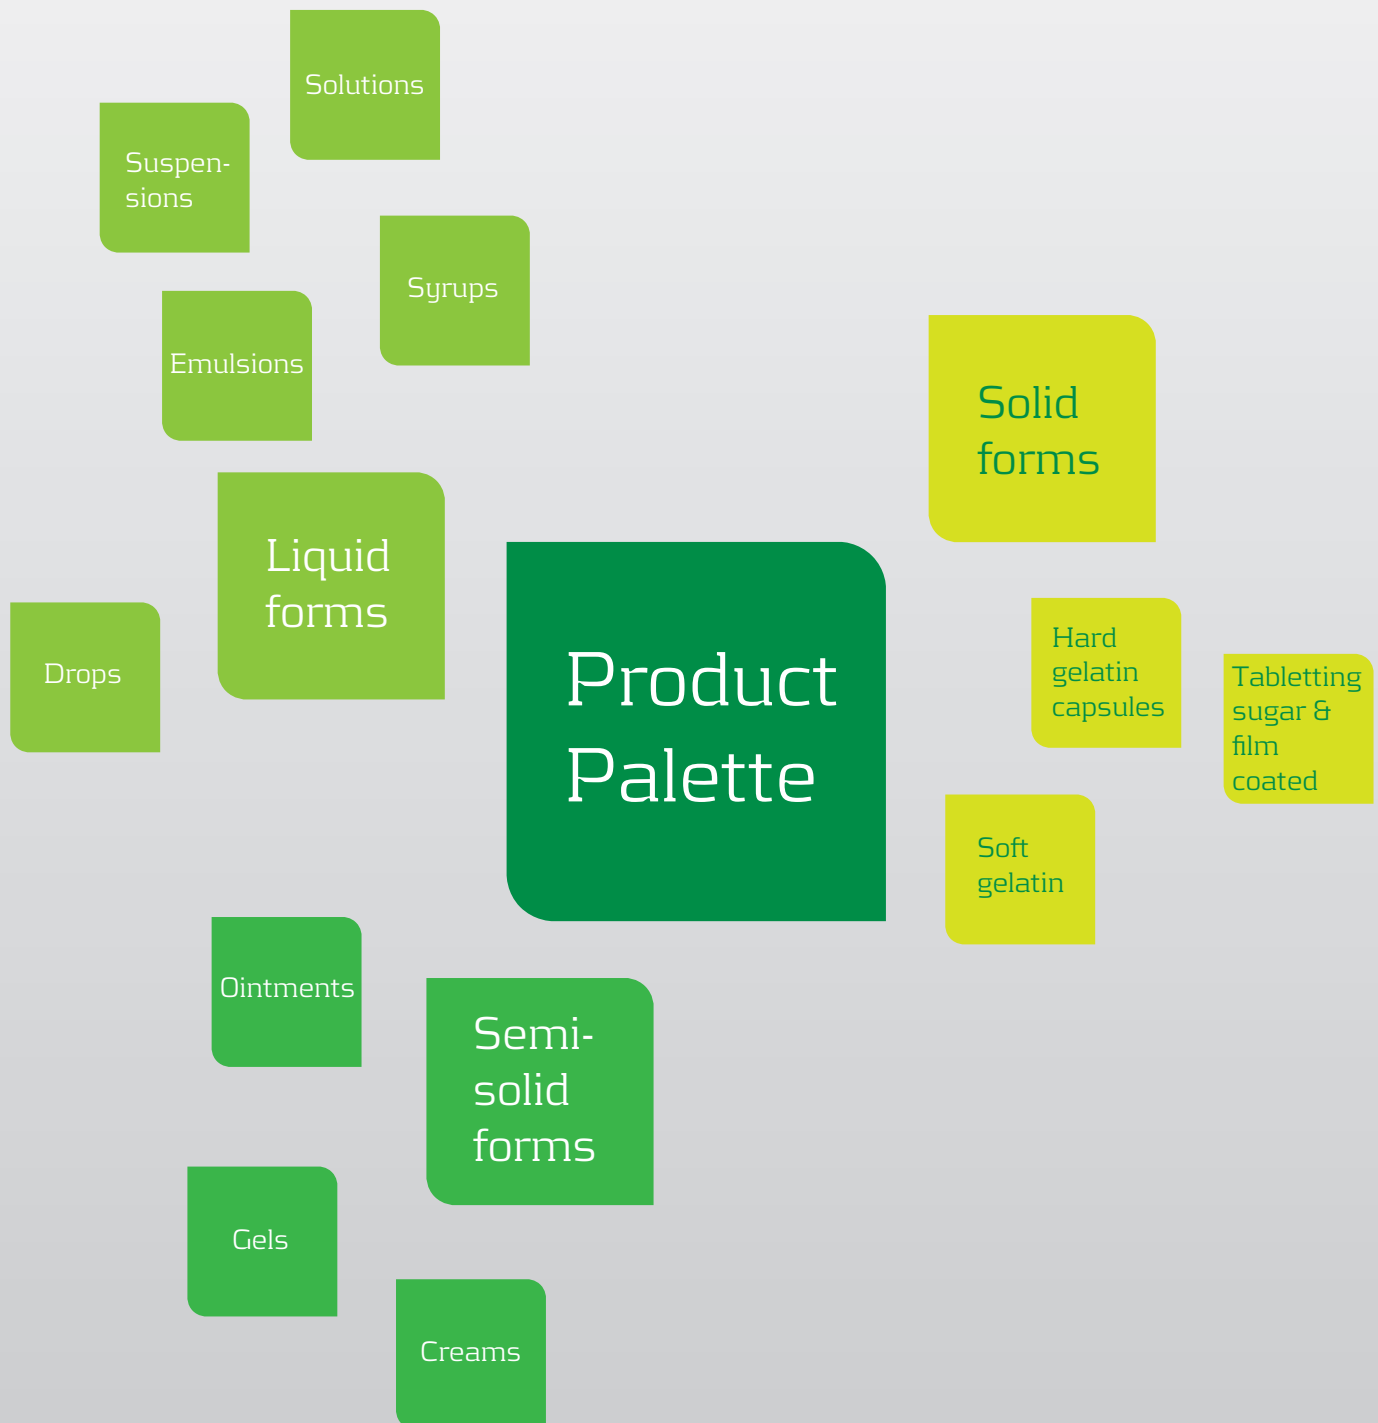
Solutions

Suspensions

Syrups

Emulsions

Solid forms

Liquid forms

Drops

Product Palette

Hard gelatin capsules

Tabletting sugar & film coated

Soft gelatin

Ointments

Semi-solid forms

Gels

Creams